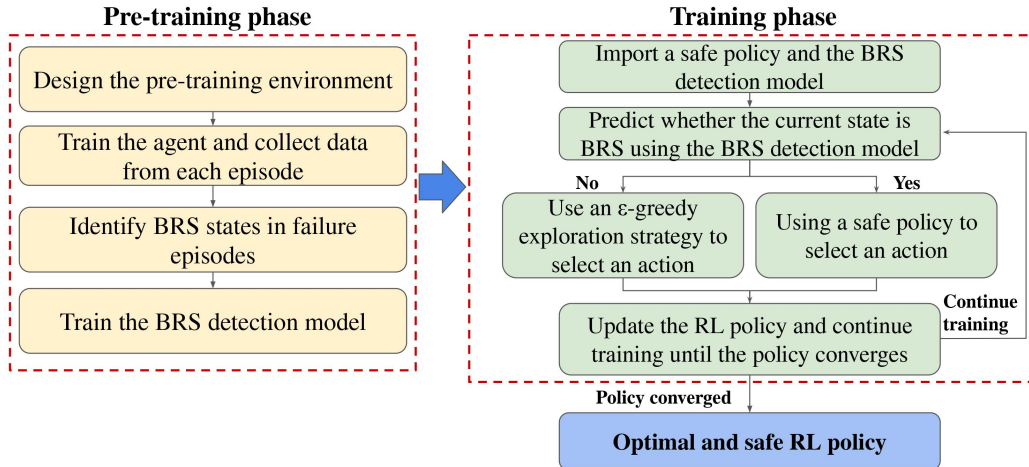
Pre-training phase

Design the pre-training environment

Train the agent and collect data from each episode

Identify BRS states in failure episodes

Train the BRS detection model

Training phase

Import a safe policy and the BRS detection model

Predict whether the current state is BRS using the BRS detection model

No

Yes

Use an ε-greedy exploration strategy to select an action

Using a safe policy to select an action

Continue training

Update the RL policy and continue training until the policy converges

Policy converged

Optimal and safe RL policy